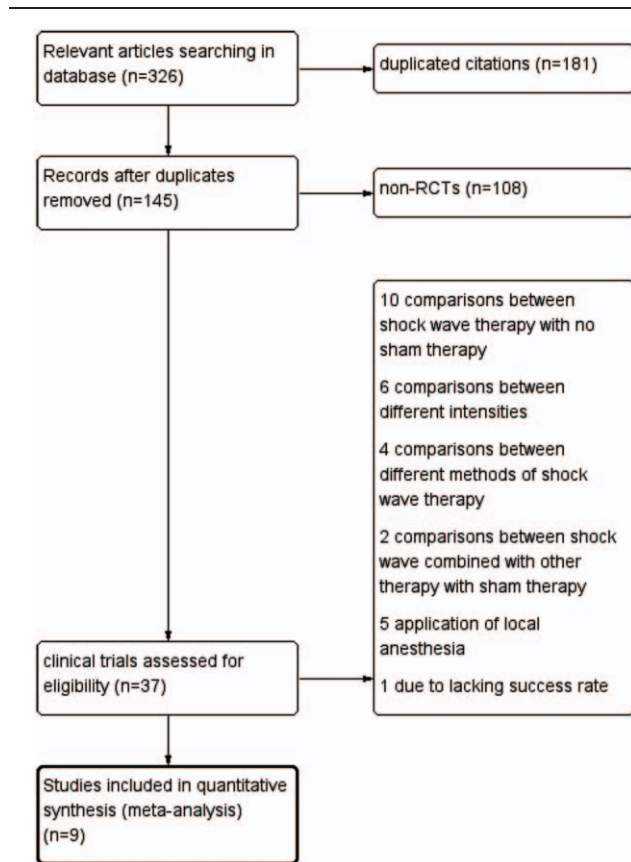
Relevant articles searching in database (n=326)

duplicated citations (n=181)

Records after duplicates removed (n=145)

non-RCTs (n=108)

10 comparisons between shock wave therapy with no sham therapy

6 comparisons between different intensities

4 comparisons between different methods of shock wave therapy

2 comparisons between shock wave combined with other therapy with sham therapy

5 application of local anesthesia

1 due to lacking success rate

clinical trials assessed for eligibility (n=37)

Studies included in quantitative synthesis (meta-analysis) (n=9)